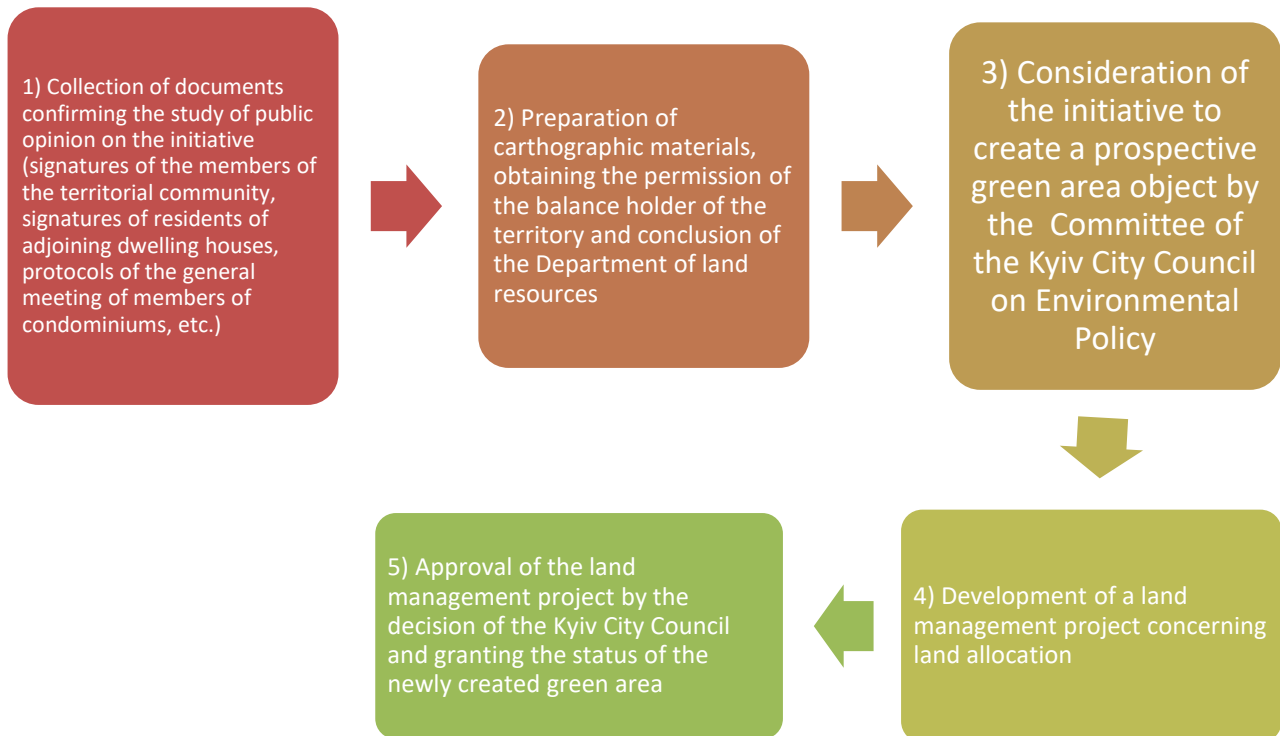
1) Collection of documents confirming the study of public opinion on the initiative (signatures of the members of the territorial community, signatures of residents of adjoining dwelling houses, protocols of the general meeting of members of condominiums, etc.)

2) Preparation of carthographic materials, obtaining the permission of the balance holder of the territory and conclusion of the Department of land resources

3) Consideration of the initiative to create a prospective green area object by the Committee of the Kyiv City Council on Environmental Policy

4) Development of a land management project concerning land allocation

5) Approval of the land management project by the decision of the Kyiv City Council and granting the status of the newly created green area